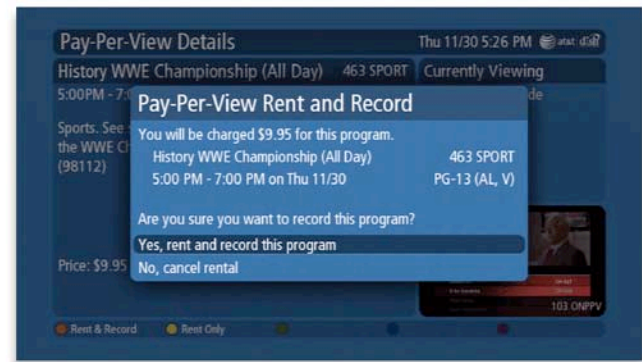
Pay-Per-View Details

Thu 11/30 5:26 PM at&t

History WWE Championship (All Day) 463 SPORT Currently Viewing

5:00PM - 7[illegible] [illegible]de

Sports. See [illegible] the WWE C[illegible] (98112)

Price: $9.95

Pay-Per-View Rent and Record

You will be charged $9.95 for this program.

History WWE Championship (All Day) 463 SPORT

5:00 PM - 7:00 PM on Thu 11/30 PG-13 (AL, V)

Are you sure you want to record this program?

Yes, rent and record this program

No, cancel rental

103 ONPPV

Rent & Record

Rent Only